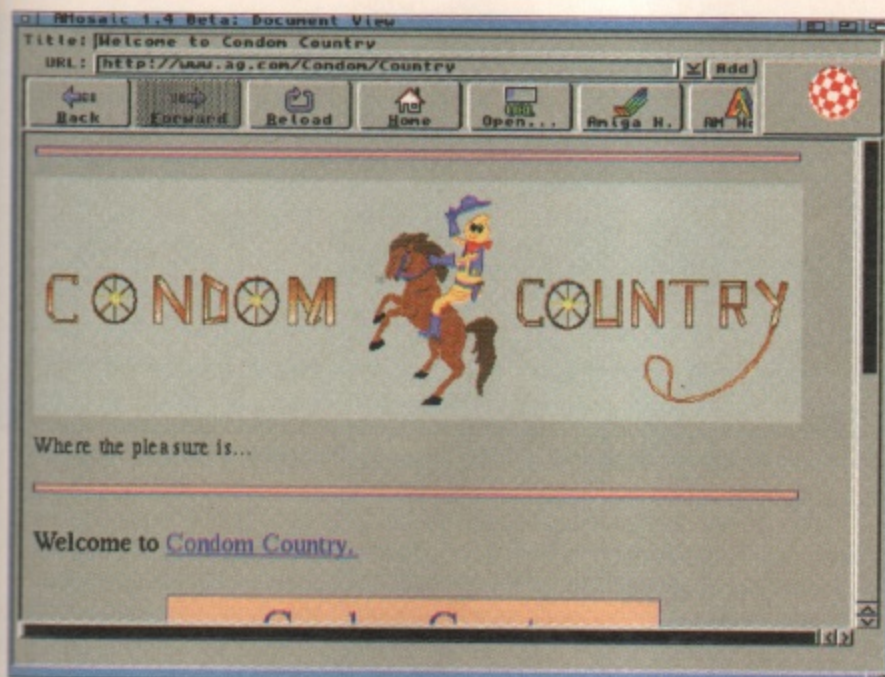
AMosaic 1.4 Beta: Document View

Title: Welcome to Condom Country

URL: http://www.ag.com/Condom/Country

Add

Back

Forward

Reload

Home

Open...

Amiga H.

AM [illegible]

CONDOM COUNTRY

Where the pleasure is...

Welcome to Condom Country.

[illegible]